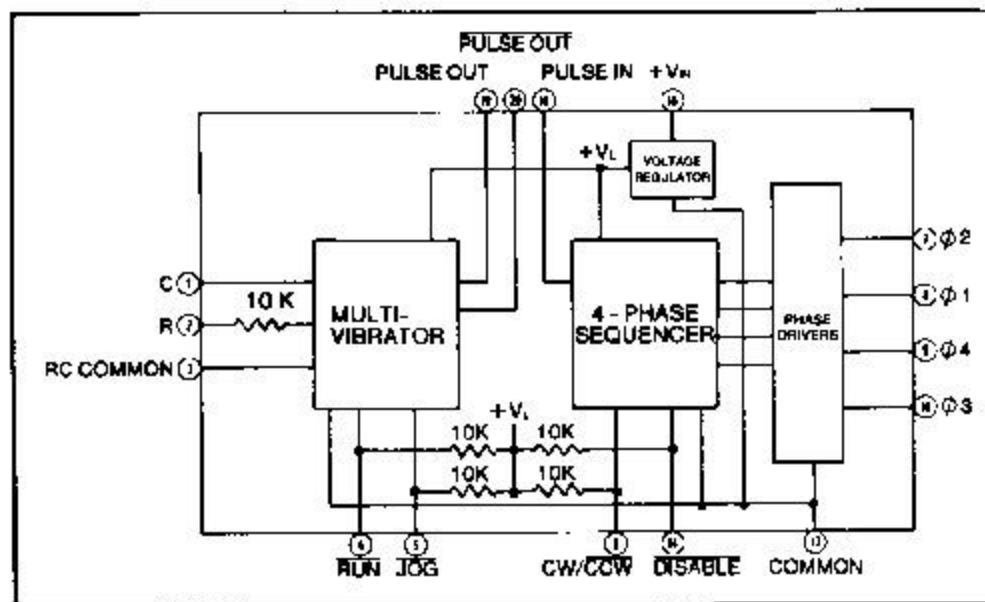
$\overline{\text{PULSE OUT}}$

PULSE OUT

PULSE IN

$+V_H$

19

20

18

16

$+V_L$

VOLTAGE REGULATOR

C 1

R 2

10 K

RC COMMON 3

MULTI-VIBRATOR

4 - PHASE SEQUENCER

PHASE DRIVERS

7 $\phi$ 2

8 $\phi$ 1

9 $\phi$ 4

10 $\phi$ 3

$+V_L$

10K

10K

10K

10K

6

5

11

14

12

$\overline{\text{RUN}}$

$\overline{\text{JOG}}$

CW/$\overline{\text{CCW}}$

$\overline{\text{DISABLE}}$

COMMON